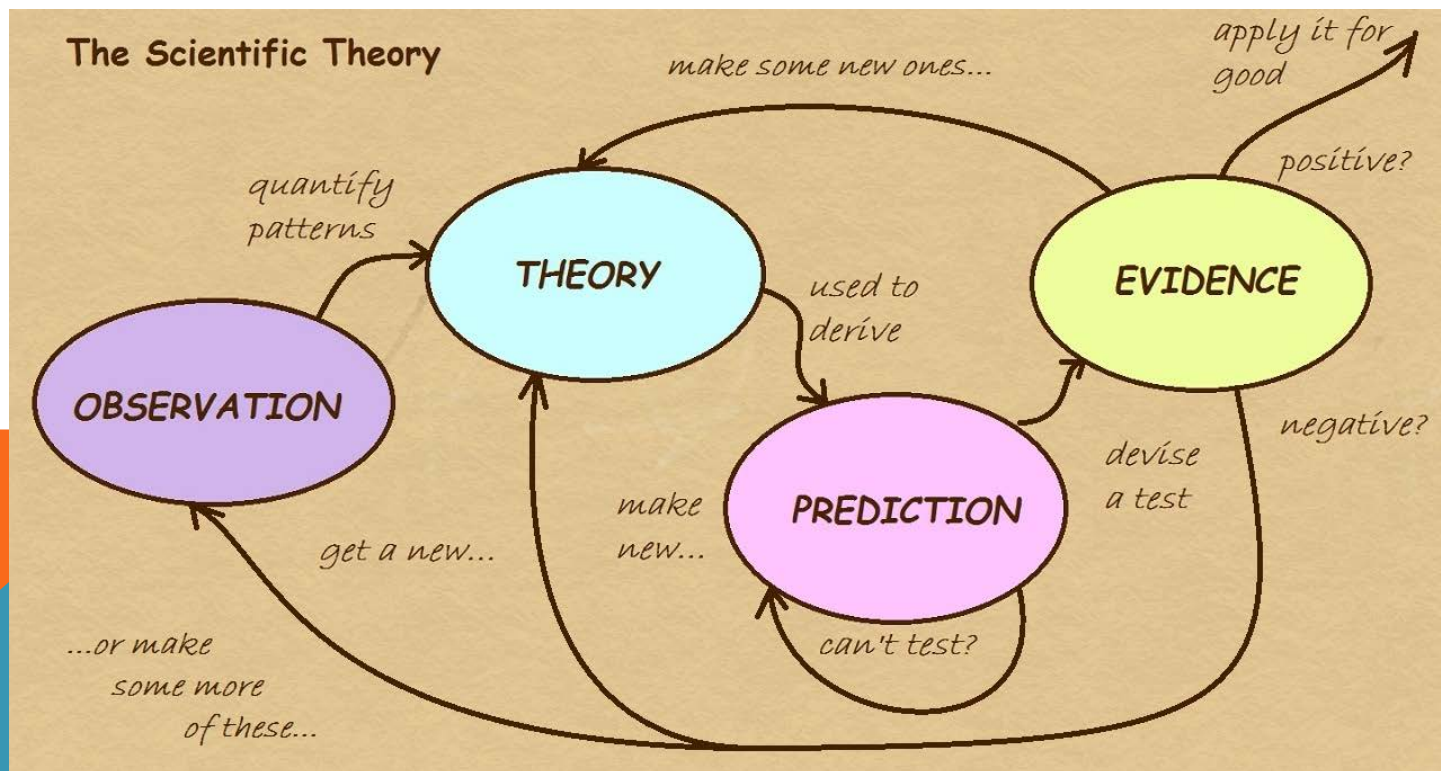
The Scientific Theory

make some new ones...

apply it for good

positive?

quantify patterns

THEORY

used to derive

EVIDENCE

OBSERVATION

negative?

devise a test

make new...

PREDICTION

get a new...

can't test?

...or make some more of these...